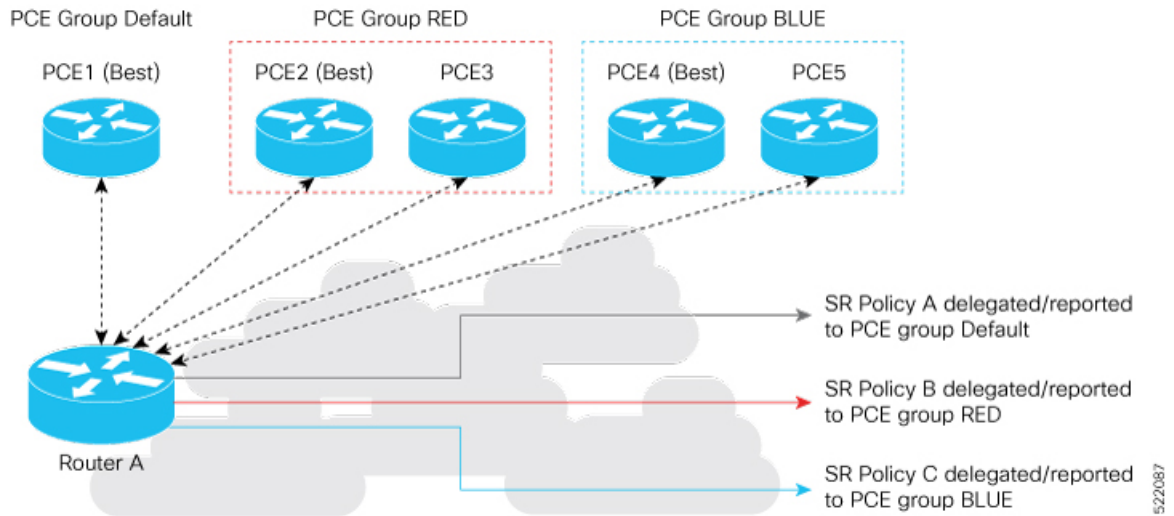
PCE Group Default

PCE1 (Best)

PCE Group RED

PCE2 (Best)

PCE3

PCE Group BLUE

PCE4 (Best)

PCE5

SR Policy A delegated/reported to PCE group Default

SR Policy B delegated/reported to PCE group RED

SR Policy C delegated/reported to PCE group BLUE

Router A

522087